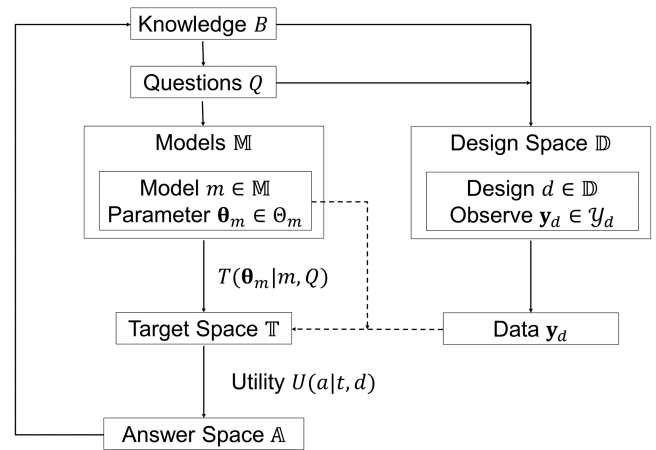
Knowledge $B$

Questions $Q$

Models $\mathbb{M}$

Model $m \in \mathbb{M}$
Parameter $\boldsymbol{\theta}_m \in \Theta_m$

Design Space $\mathbb{D}$

Design $d \in \mathbb{D}$
Observe $\mathbf{y}_d \in \mathcal{Y}_d$

$T(\boldsymbol{\theta}_m | m, Q)$

Target Space $\mathbb{T}$

Data $\mathbf{y}_d$

Utility $U(a|t, d)$

Answer Space $\mathbb{A}$